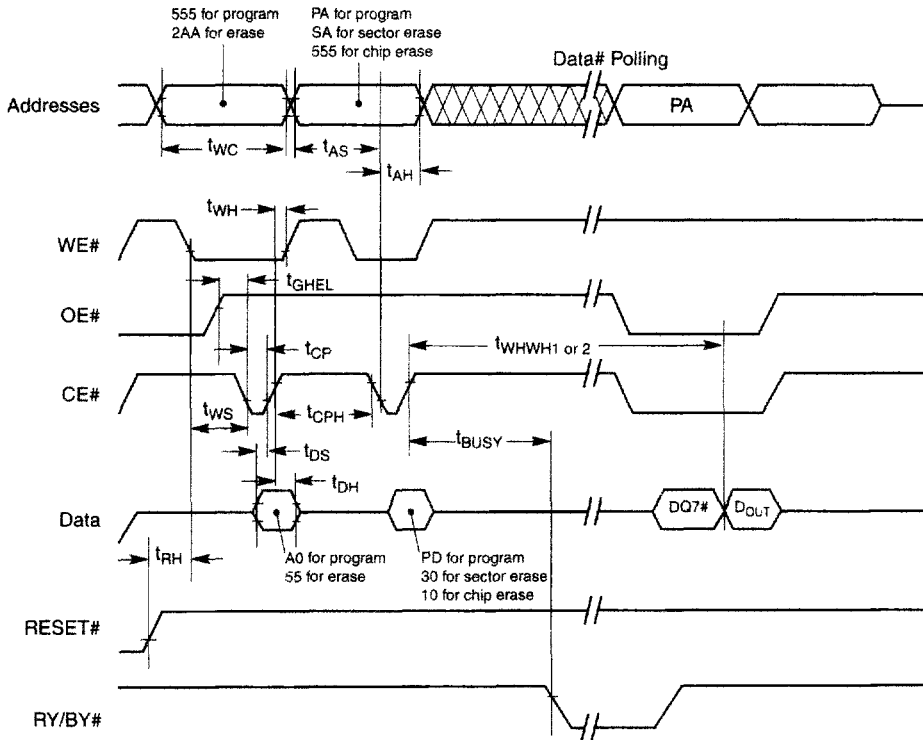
555 for program
2AA for erase

PA for program
SA for sector erase
555 for chip erase

Data# Polling

Addresses

PA

$t_{WC}$

$t_{AS}$

$t_{AH}$

$t_{WH}$

WE#

$t_{GHEL}$

OE#

$t_{CP}$

$t_{WHWH1 \text{ or } 2}$

CE#

$t_{WS}$

$t_{CPH}$

$t_{DS}$

$t_{BUSY}$

$t_{DH}$

Data

DQ7#

$D_{OUT}$

$t_{RH}$

A0 for program
55 for erase

PD for program
30 for sector erase
10 for chip erase

RESET#

RY/BY#